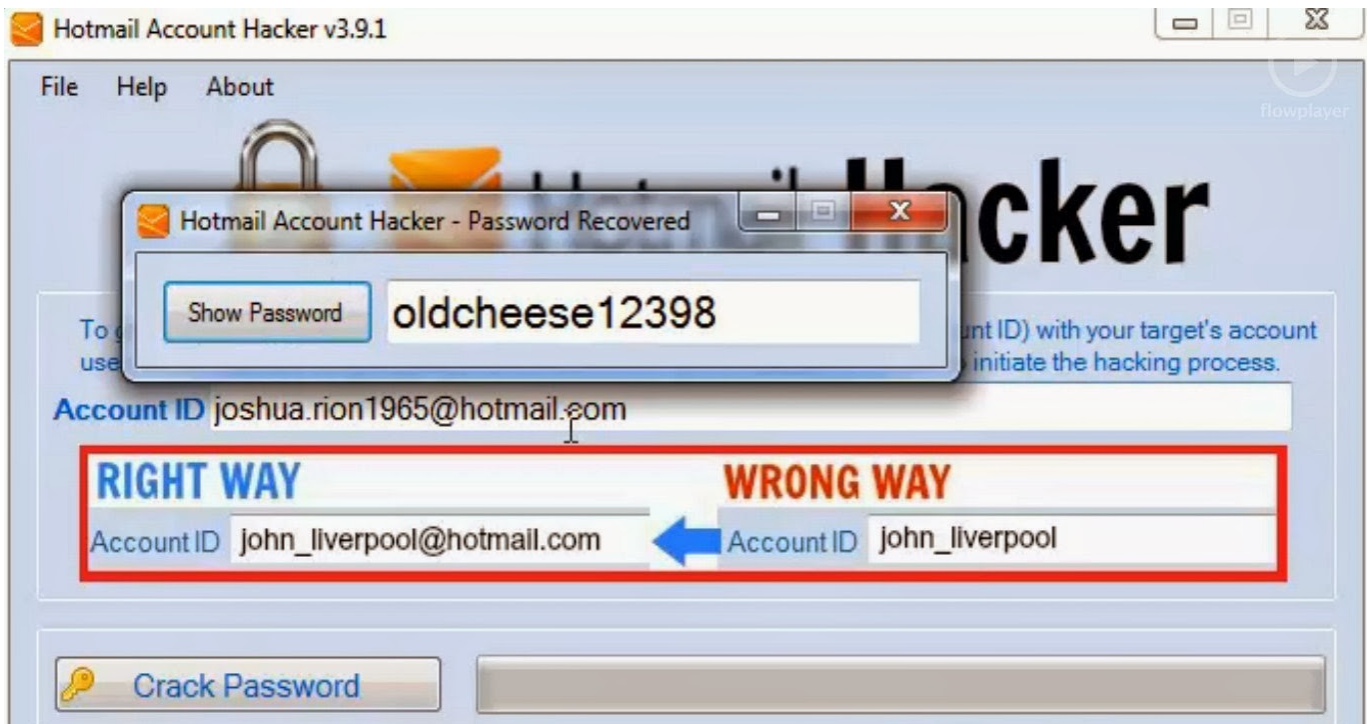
Hotmail Account Hacker v3.9.1

File Help About

flowplayer

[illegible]cker

Hotmail Account Hacker - Password Recovered

Show Password oldcheese12398

To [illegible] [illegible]unt ID) with your target's account use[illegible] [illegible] initiate the hacking process.

Account ID joshua.rion1965@hotmail.com

RIGHT WAY

Account ID john_liverpool@hotmail.com

WRONG WAY

Account ID john_liverpool

Crack Password